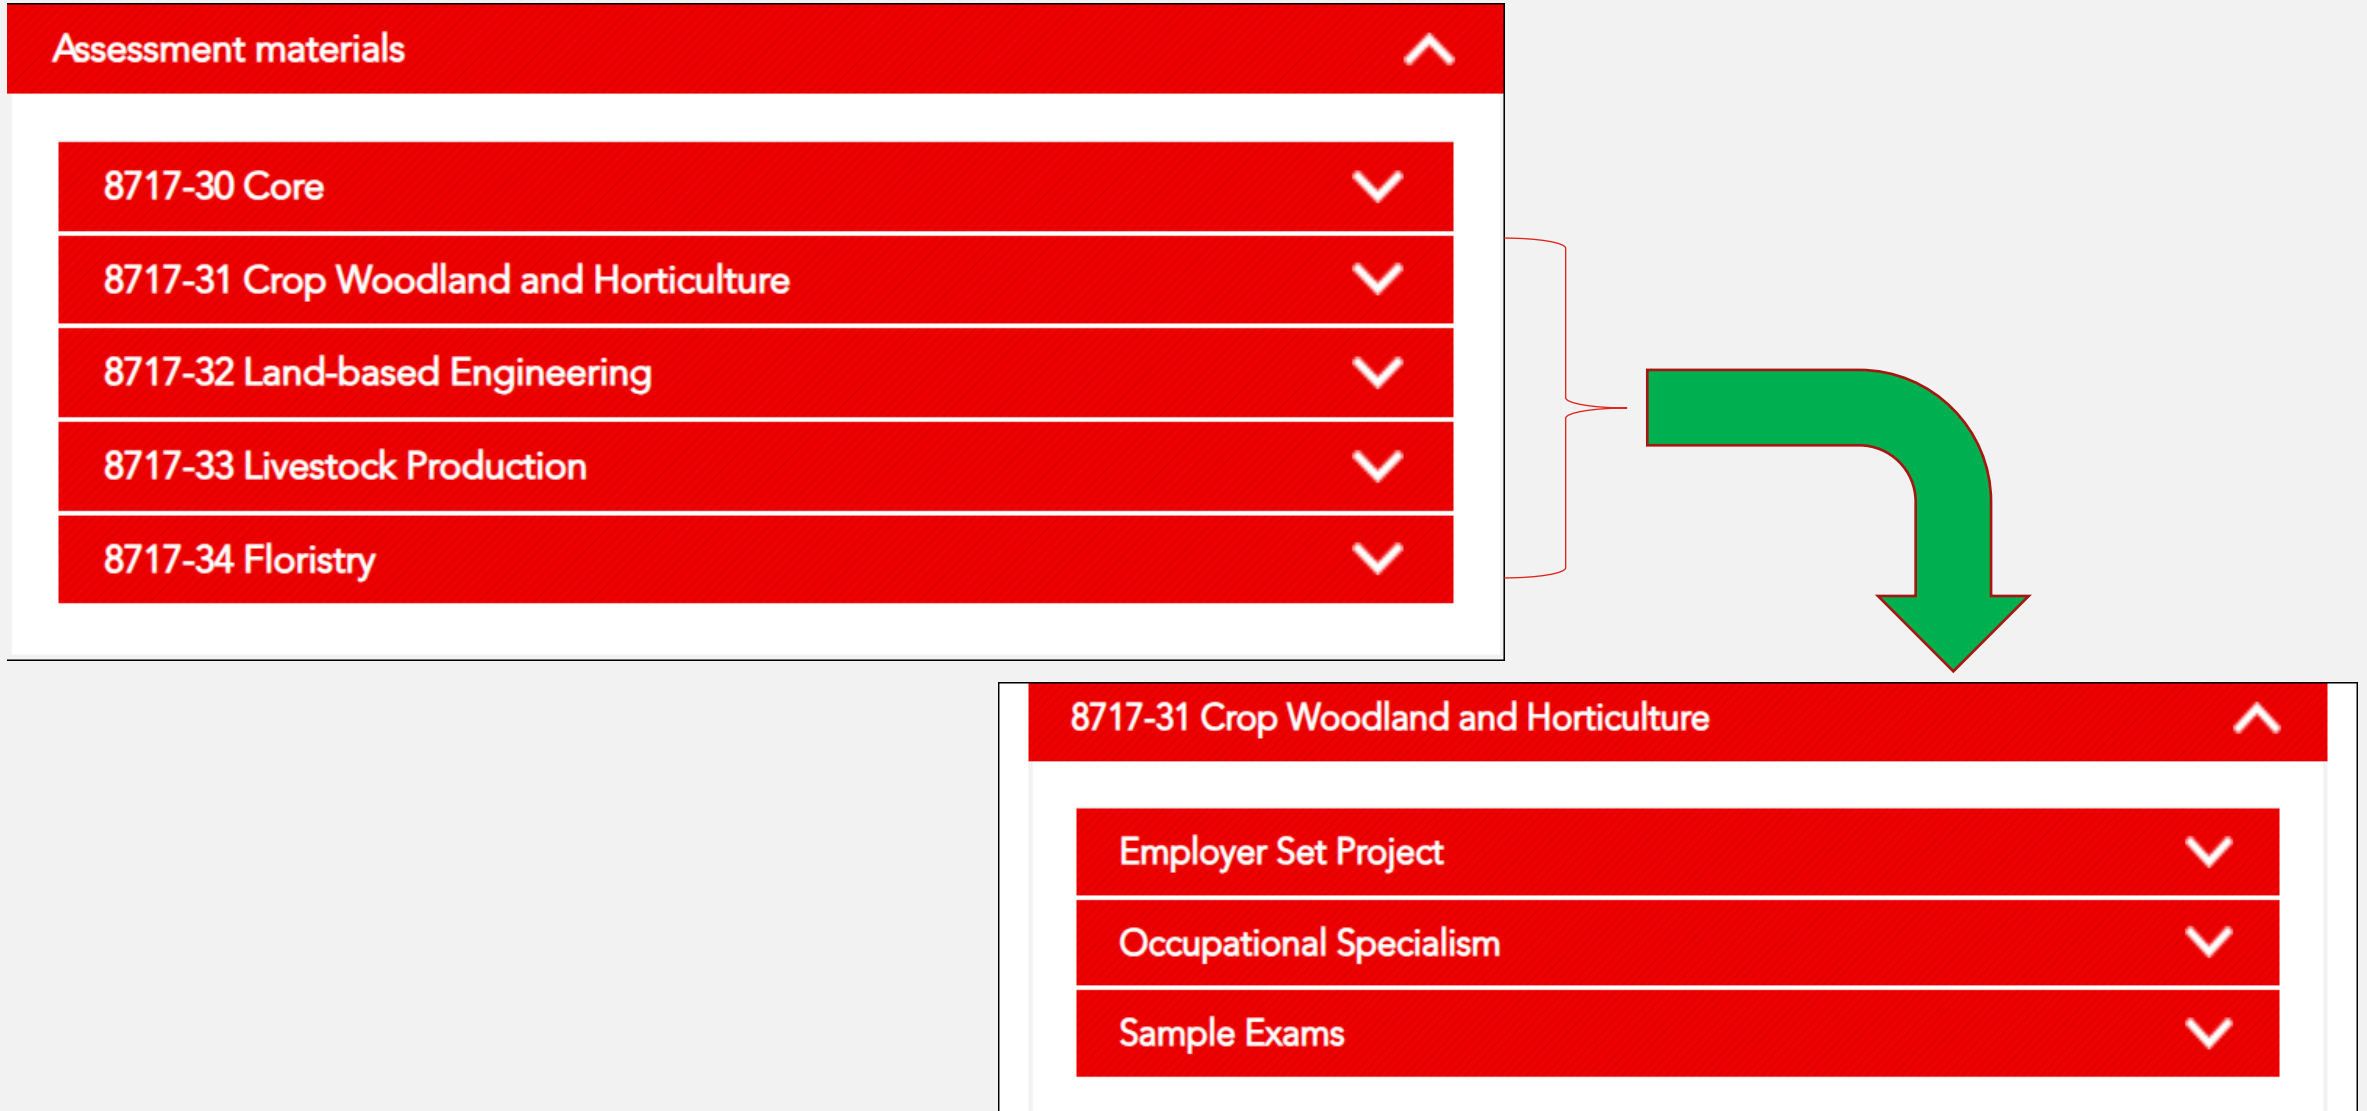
Assessment materials

8717-30 Core

8717-31 Crop Woodland and Horticulture

8717-32 Land-based Engineering

8717-33 Livestock Production

8717-34 Floristry

8717-31 Crop Woodland and Horticulture

Employer Set Project

Occupational Specialism

Sample Exams